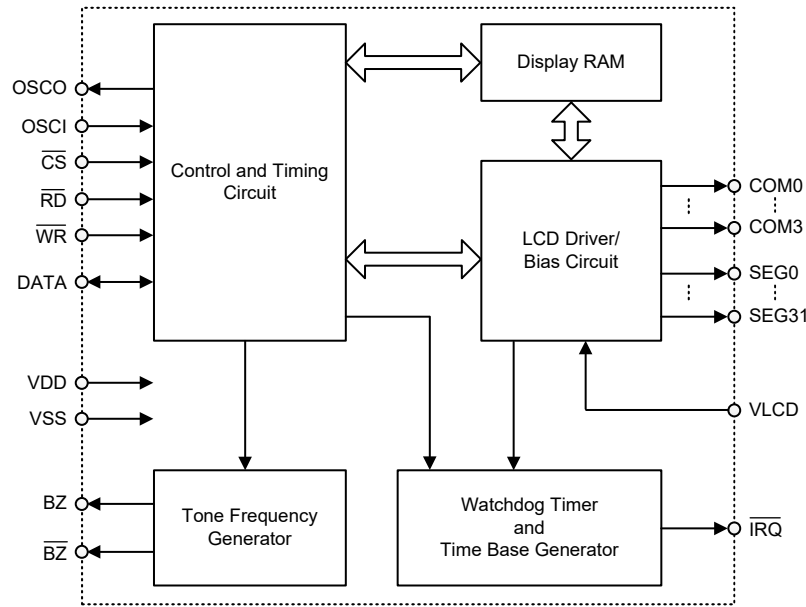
OSCO
OSCI
$\overline{CS}$
$\overline{RD}$
$\overline{WR}$
DATA
VDD
VSS
BZ
$\overline{BZ}$

Control and Timing Circuit

Display RAM

LCD Driver/ Bias Circuit

COM0
COM3
SEG0
SEG31
VLCD

Tone Frequency Generator

Watchdog Timer and Time Base Generator

$\overline{IRQ}$